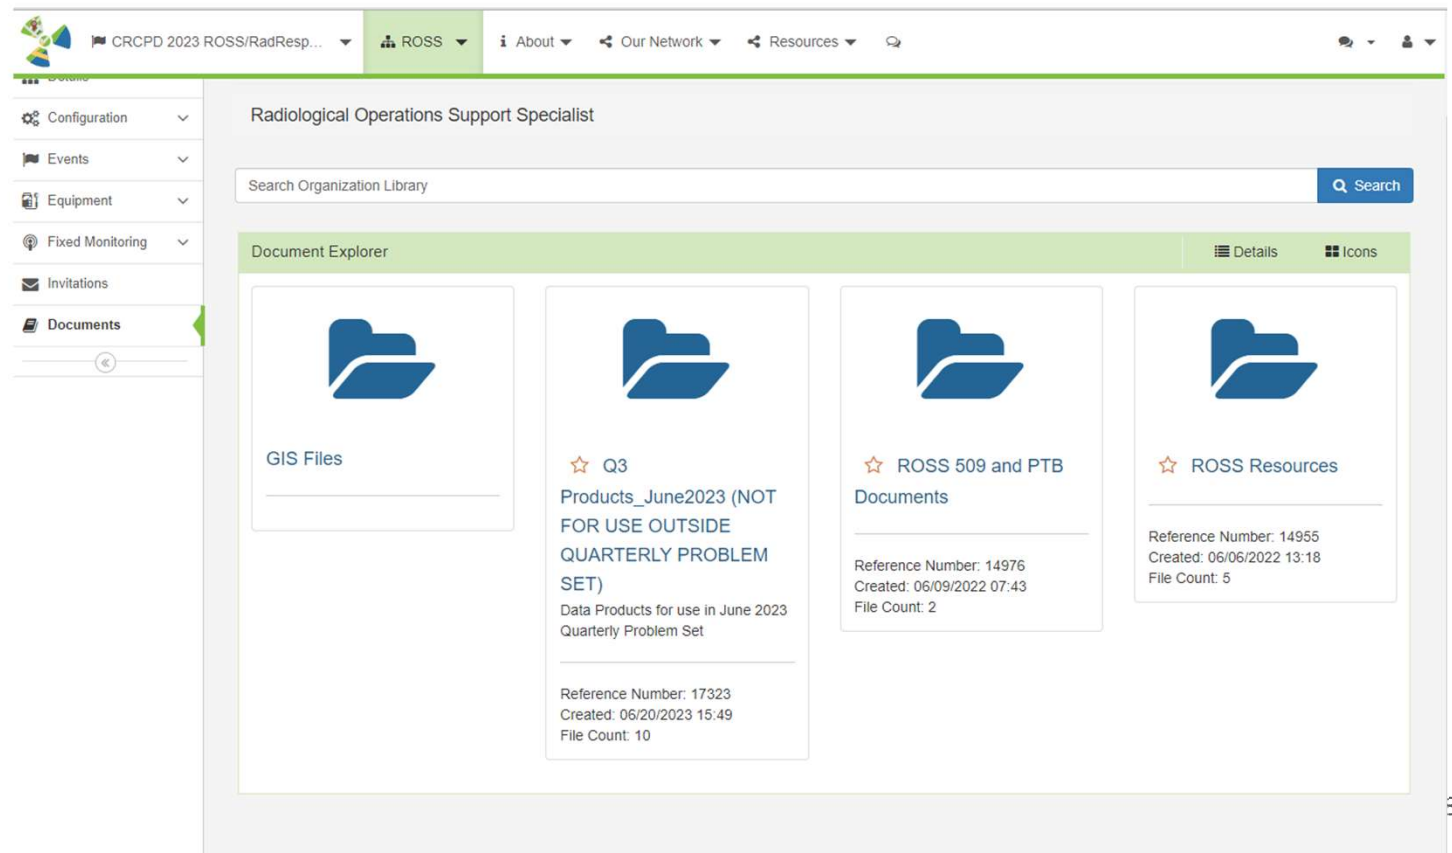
CRCPD 2023 ROSS/RadResp...

ROSS

About

Our Network

Resources

Details

Configuration

Events

Equipment

Fixed Monitoring

Invitations

Documents

Radiological Operations Support Specialist

Search Organization Library

Search

Document Explorer

Details

Icons

GIS Files

Q3 Products_June2023 (NOT FOR USE OUTSIDE QUARTERLY PROBLEM SET)

Data Products for use in June 2023 Quarterly Problem Set

Reference Number: 17323
Created: 06/20/2023 15:49
File Count: 10

ROSS 509 and PTB Documents

Reference Number: 14976
Created: 06/09/2022 07:43
File Count: 2

ROSS Resources

Reference Number: 14955
Created: 06/06/2022 13:18
File Count: 5